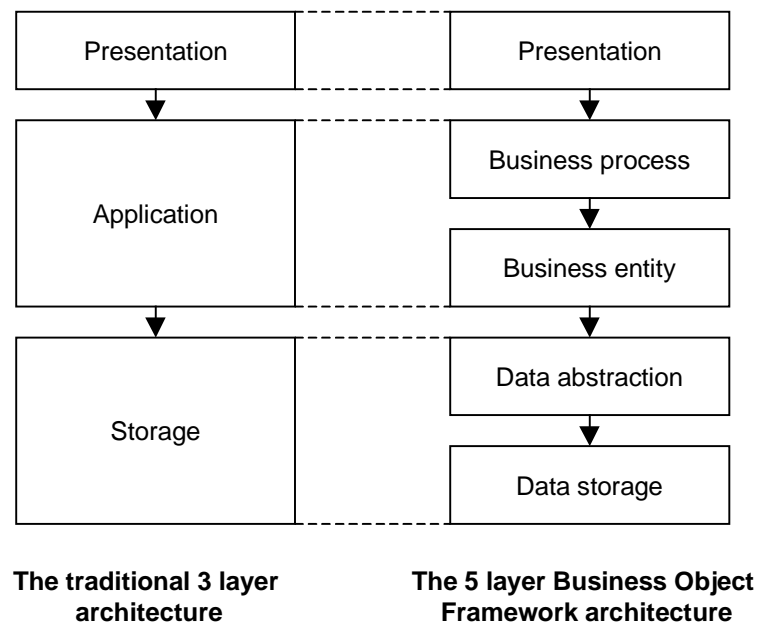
Presentation

Application

Storage

Presentation

Business process

Business entity

Data abstraction

Data storage

The traditional 3 layer architecture

The 5 layer Business Object Framework architecture